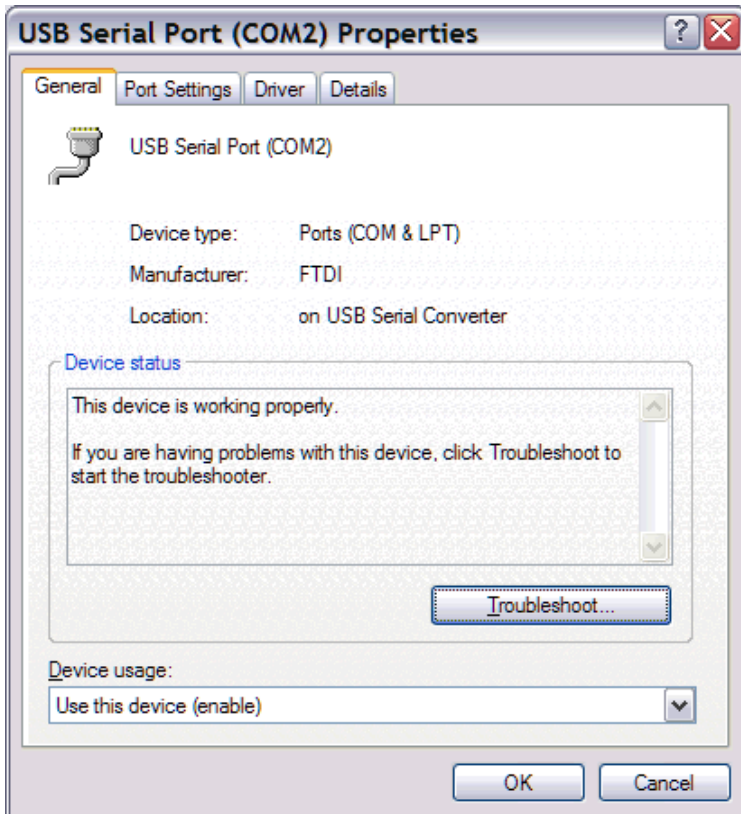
USB Serial Port (COM2) Properties

General | Port Settings | Driver | Details

USB Serial Port (COM2)

Device type: Ports (COM & LPT)

Manufacturer: FTDI

Location: on USB Serial Converter

Device status

This device is working properly.

If you are having problems with this device, click Troubleshoot to start the troubleshooter.

Troubleshoot...

Device usage:

Use this device (enable)

OK

Cancel